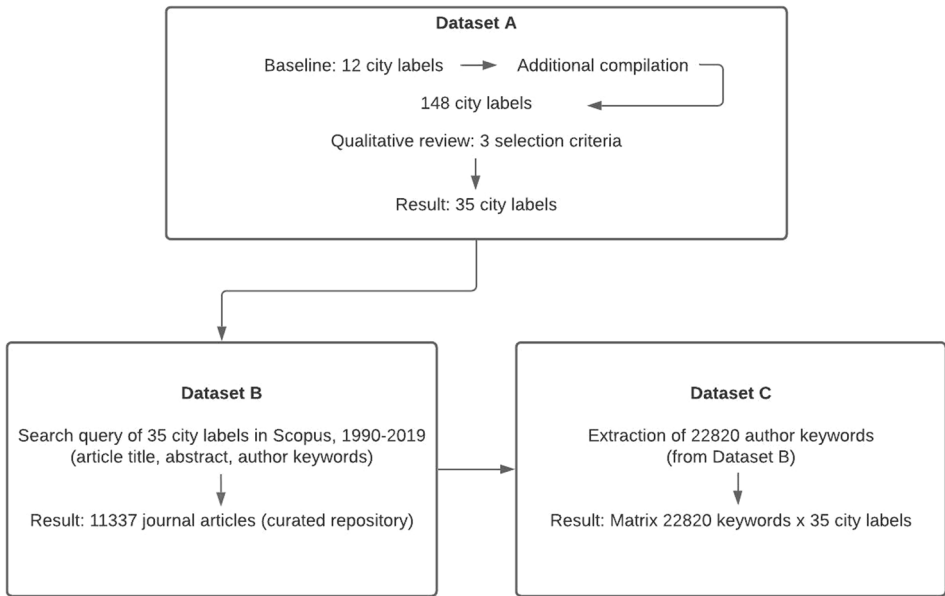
Dataset A

Baseline: 12 city labels

Additional compilation

148 city labels

Qualitative review: 3 selection criteria

Result: 35 city labels

Dataset B

Search query of 35 city labels in Scopus, 1990-2019 (article title, abstract, author keywords)

Result: 11337 journal articles (curated repository)

Dataset C

Extraction of 22820 author keywords (from Dataset B)

Result: Matrix 22820 keywords x 35 city labels